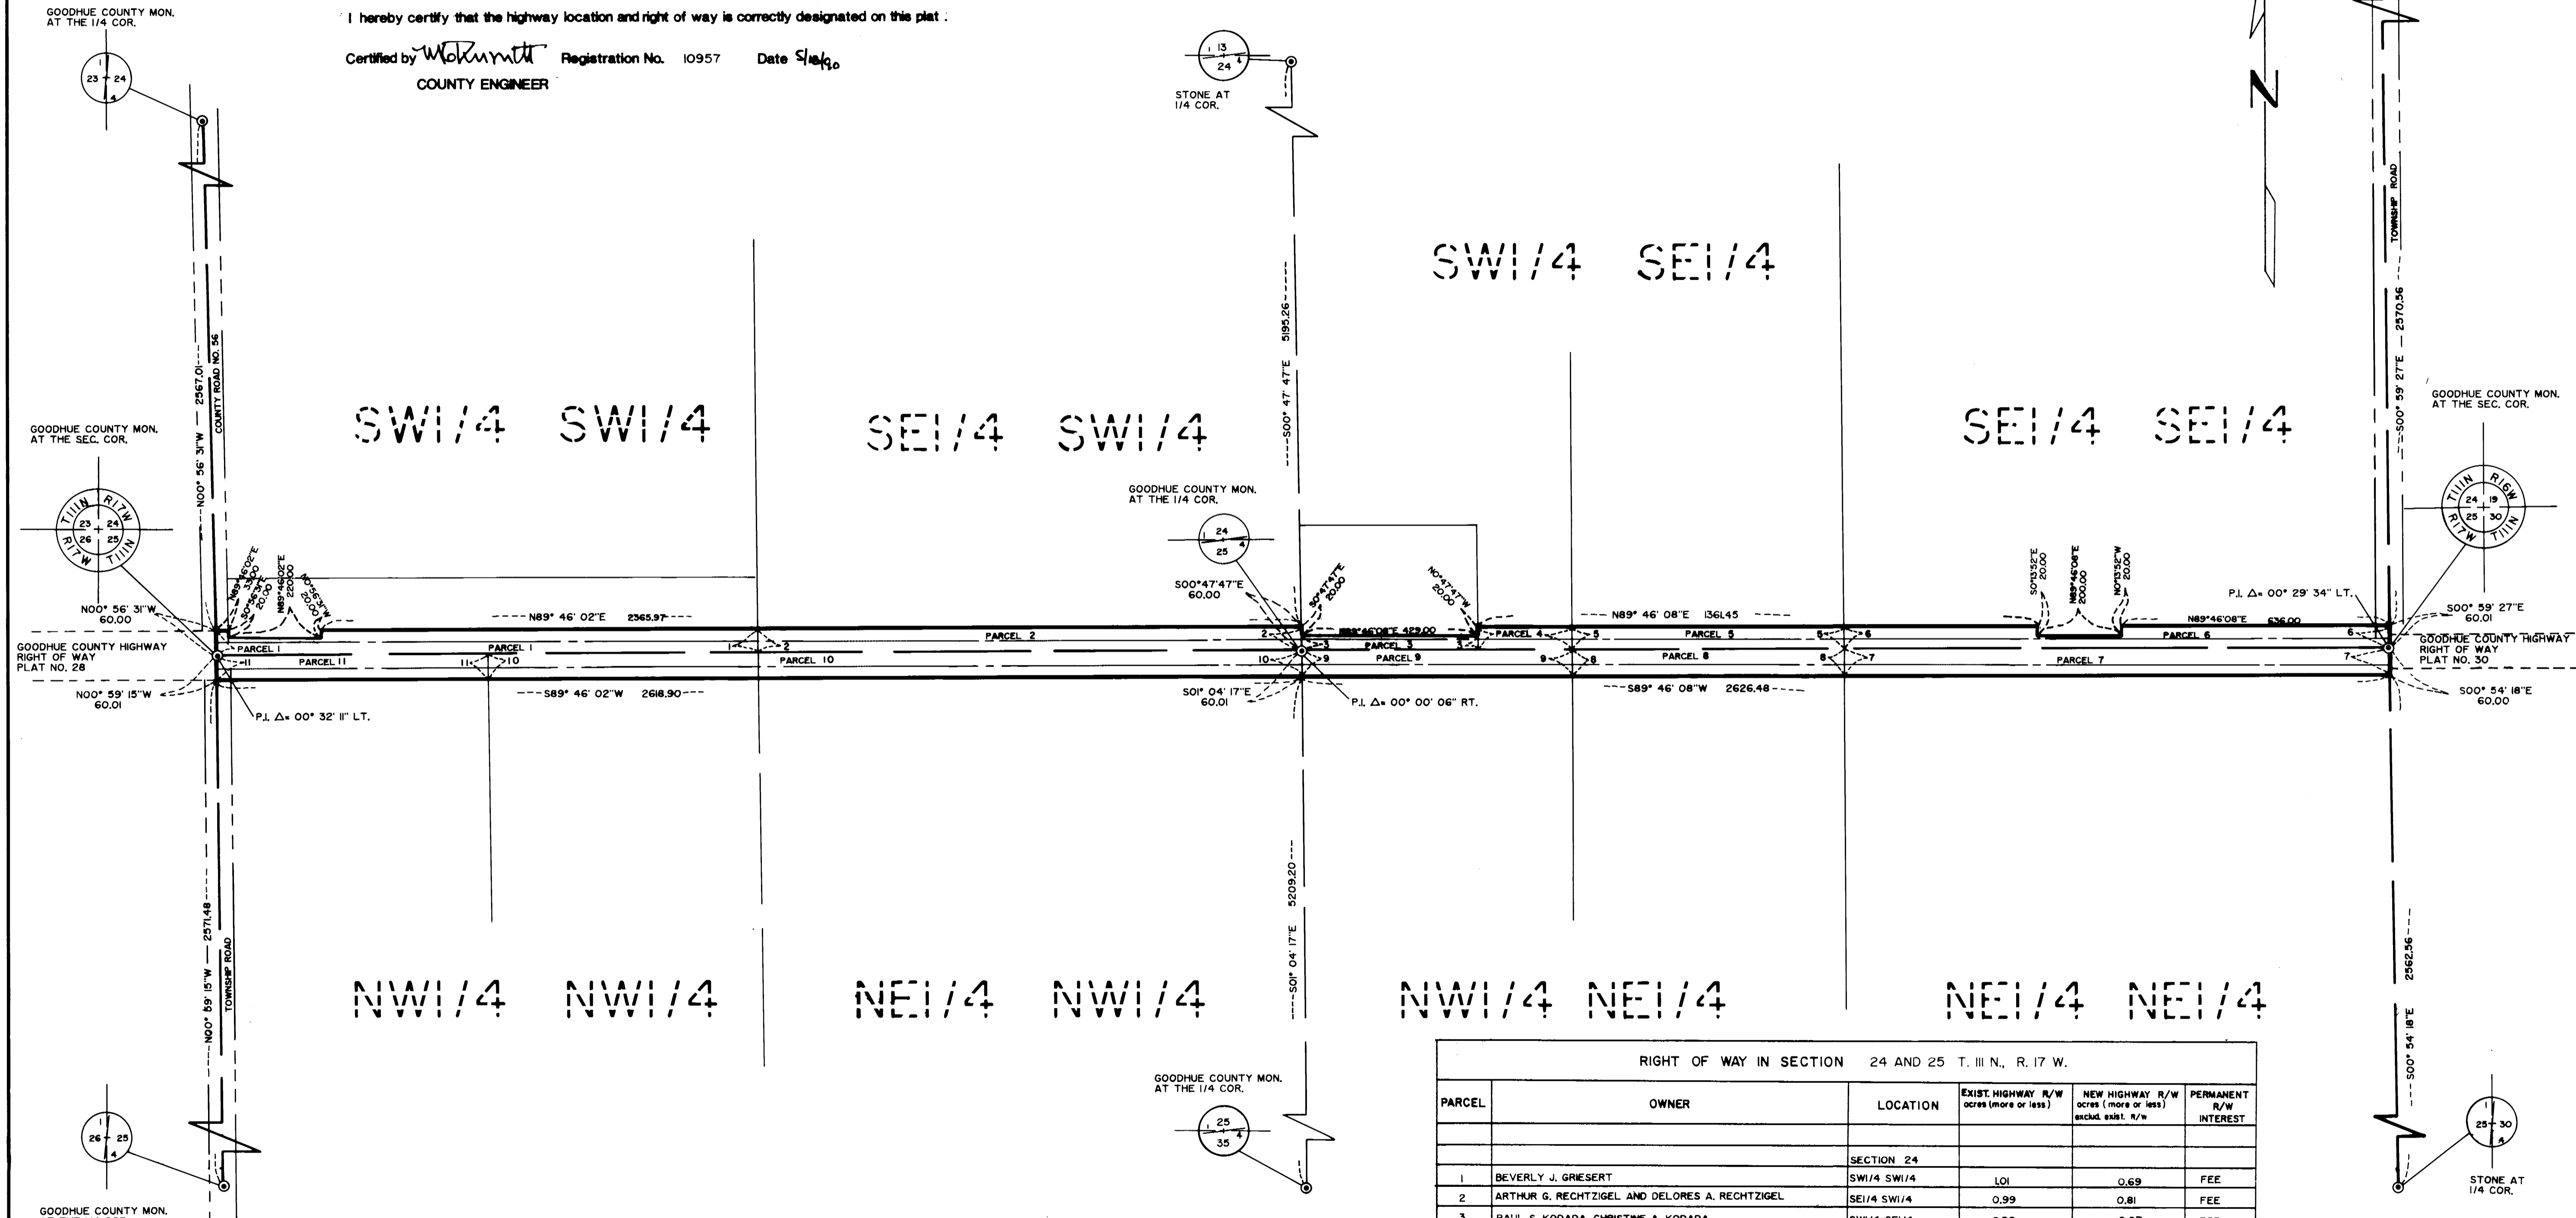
GOODHUE COUNTY MON. AT THE 1/4 COR.

I hereby certify that the highway location and right of way is correctly designated on this plat.

Certified by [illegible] Registration No. 10957 Date 5/18/90
COUNTY ENGINEER

STONE AT 1/4 COR.

N

TOWNSHIP ROAD

SW1/4 SE1/4

GOODHUE COUNTY MON. AT THE SEC. COR.

SW1/4 SW1/4

SE1/4 SW1/4

SE1/4 SE1/4

GOODHUE COUNTY MON. AT THE SEC. COR.

GOODHUE COUNTY MON. AT THE 1/4 COR.

N00° 56' 31"W — 2567.01
COUNTY ROAD NO. 56

S00° 47' 47"E 5195.26

S00° 59' 27"E — 2570.56

T111N R17W 23 24 26 25 R17W T111N

T111N R16W 24 19 25 30 R17W T111N

S00°47'47"E 60.00

N00° 56' 31"W 60.00

N89° 46' 02"E 2365.97

N89° 46' 08"E 1361.45

N89°46'08"E 636.00

P.I. Δ= 00° 29' 34" LT.

S00° 59' 27"E 60.01

GOODHUE COUNTY HIGHWAY RIGHT OF WAY PLAT NO. 28

GOODHUE COUNTY HIGHWAY RIGHT OF WAY PLAT NO. 30

PARCEL 1 PARCEL 11 PARCEL 1 PARCEL 10 PARCEL 2 PARCEL 3 PARCEL 9 PARCEL 4 PARCEL 5 PARCEL 8 PARCEL 6 PARCEL 7

N89°46'08"E 429.00

N00° 59' 15"W 60.01

S89° 46' 02"W 2618.90

S01° 04' 17"E 60.01

P.I. Δ= 00° 00' 06" RT.

S89° 46' 08"W 2626.48

S00° 54' 18"E 60.00

P.I. Δ= 00° 32' 11" LT.

N00° 59' 15"W — 2571.48
TOWNSHIP ROAD

S01° 04' 17"E 5209.20

S00° 54' 18"E 2562.56

NW1/4 NW1/4

NE1/4 NW1/4

NW1/4 NE1/4

NE1/4 NE1/4

GOODHUE COUNTY MON. AT THE 1/4 COR.

STONE AT 1/4 COR.

GOODHUE COUNTY MON.

RIGHT OF WAY IN SECTION 24 AND 25 T. 111 N., R. 17 W.

| PARCEL | OWNER | LOCATION | EXIST. HIGHWAY R/W acres (more or less) | NEW HIGHWAY R/W acres (more or less) exclud. exist. R/W | PERMANENT R/W INTEREST |
|---|---|---|---|---|---|
| | | SECTION 24 | | | |
| 1 | BEVERLY J. GRIESERT | SW1/4 SW1/4 | 1.01 | 0.69 | FEE |
| 2 | ARTHUR G. RECHTZIGEL AND DELORES A. RECHTZIGEL | SE1/4 SW1/4 | 0.99 | 0.81 | FEE |
| 3 | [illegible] | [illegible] | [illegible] | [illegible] | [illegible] |